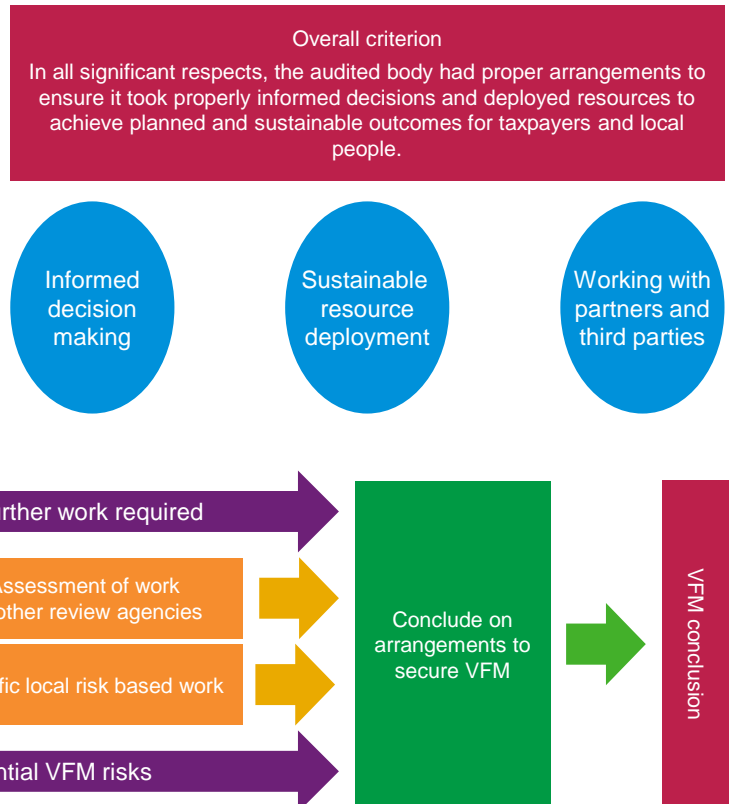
Overall criterion

In all significant respects, the audited body had proper arrangements to ensure it took properly informed decisions and deployed resources to achieve planned and sustainable outcomes for taxpayers and local people.

Informed decision making

Sustainable resource deployment

Working with partners and third parties

rther work required

Assessment of work other review agencies

fic local risk based work

ntial VFM risks

Conclude on arrangements to secure VFM

VFM conclusion